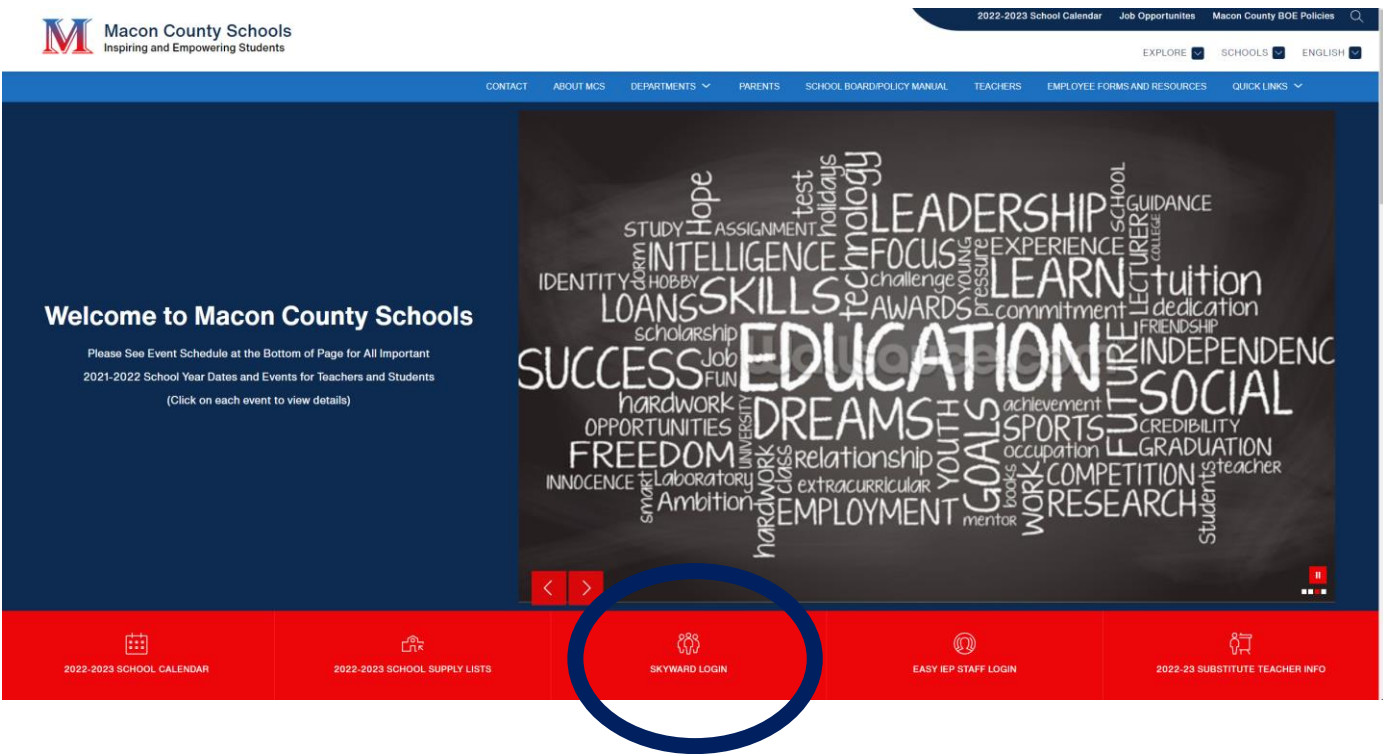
Macon County Schools
Inspiring and Empowering Students

2022-2023 School Calendar Job Opportunites Macon County BOE Policies

EXPLORE SCHOOLS ENGLISH

CONTACT ABOUT MCS DEPARTMENTS PARENTS SCHOOL BOARD/POLICY MANUAL TEACHERS EMPLOYEE FORMS AND RESOURCES QUICK LINKS

Welcome to Macon County Schools

Please See Event Schedule at the Bottom of Page for All Important 2021-2022 School Year Dates and Events for Teachers and Students (Click on each event to view details)

STUDY Hope ASSIGNMENT test holidays technology LEADERSHIP SCHOOL GUIDANCE INTELLIGENCE FOCUS YOUNG EXPERIENCE COLLEGE IDENTITY dorm HOBBY challenge pressure LEARN LECTURER tuition LOANS SKILLS AWARDS commitment dedication scholarship FRIENDSHIP SUCCESS Job FUN EDUCATION FUTURE INDEPENDENC SOCIAL hardwork OPPORTUNITIES UNIVERSITY DREAMS YOUTH GOALS achievement SPORTS CREDIBILITY FREEDOM relationship occupation GRADUATION INNOCENCE smart laboratory hardwork class extracurricular COMPETITION teacher Ambition EMPLOYMENT mentor books WORK RESEARCH students

2022-2023 SCHOOL CALENDAR
2022-2023 SCHOOL SUPPLY LISTS
SKYWARD LOGIN
EASY IEP STAFF LOGIN
2022-23 SUBSTITUTE TEACHER INFO